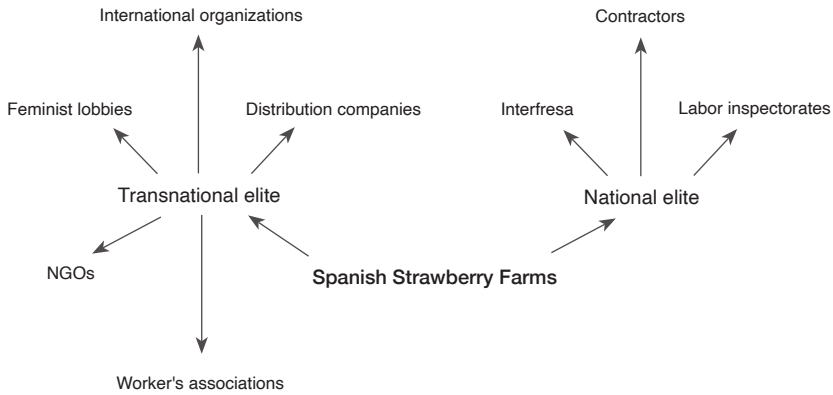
International organizations

Contractors

Feminist lobbies

Distribution companies

Interfresa

Labor inspectorates

Transnational elite

National elite

NGOs

Spanish Strawberry Farms

Worker's associations